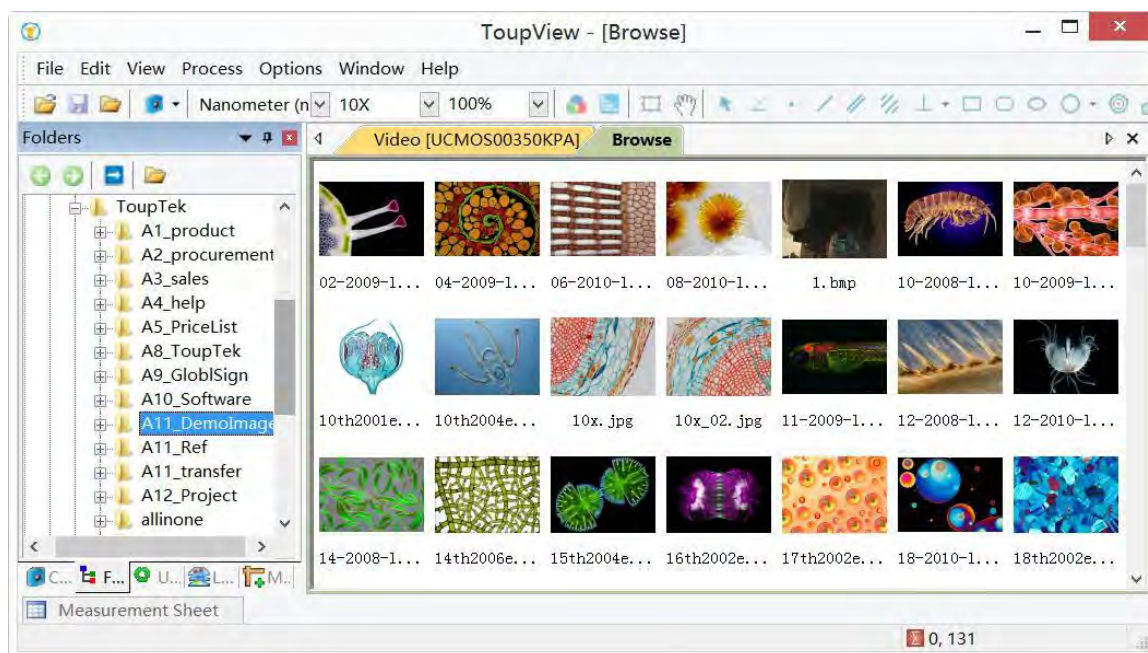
ToupView - [Browse]

File Edit View Process Options Window Help

Nanometer (n 10X 100%

Folders

Video [UCMOS00350KPA] Browse

ToupTek
A1_product
A2_procurement
A3_sales
A4_help
A5_PriceList
A8_ToupTek
A9_GloblSign
A10_Software
A11_DemoImage
A11_Ref
A11_transfer
A12_Project
allinone

02-2009-1... 04-2009-1... 06-2010-1... 08-2010-1... 1.bmp 10-2008-1... 10-2009-1...

10th2001e... 10th2004e... 10x.jpg 10x_02.jpg 11-2009-1... 12-2008-1... 12-2010-1...

14-2008-1... 14th2006e... 15th2004e... 16th2002e... 17th2002e... 18-2010-1... 18th2002e...

C... F... U... L... M...

Measurement Sheet

0, 131